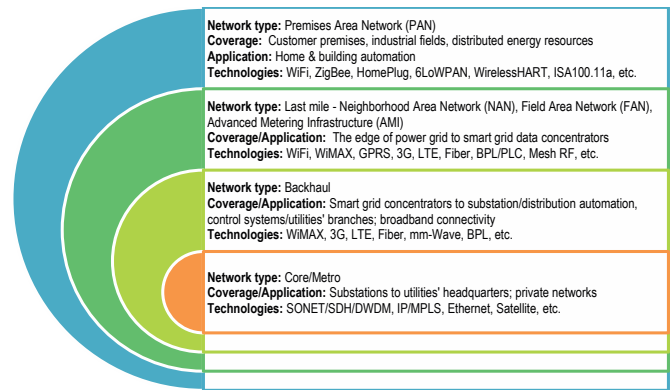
**Network type:** Premises Area Network (PAN)
**Coverage:** Customer premises, industrial fields, distributed energy resources
**Application:** Home & building automation
**Technologies:** WiFi, ZigBee, HomePlug, 6LoWPAN, WirelessHART, ISA100.11a, etc.

**Network type:** Last mile - Neighborhood Area Network (NAN), Field Area Network (FAN), Advanced Metering Infrastructure (AMI)
**Coverage/Application:** The edge of power grid to smart grid data concentrators
**Technologies:** WiFi, WiMAX, GPRS, 3G, LTE, Fiber, BPL/PLC, Mesh RF, etc.

**Network type:** Backhaul
**Coverage/Application:** Smart grid concentrators to substation/distribution automation, control systems/utilities' branches; broadband connectivity
**Technologies:** WiMAX, 3G, LTE, Fiber, mm-Wave, BPL, etc.

**Network type:** Core/Metro
**Coverage/Application:** Substations to utilities' headquarters; private networks
**Technologies:** SONET/SDH/DWDM, IP/MPLS, Ethernet, Satellite, etc.